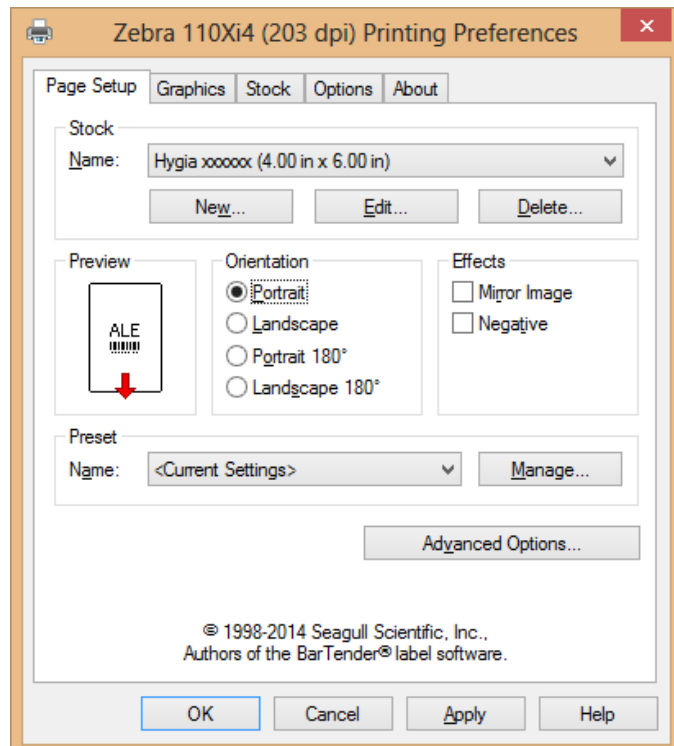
Zebra 110Xi4 (203 dpi) Printing Preferences

Page Setup | Graphics | Stock | Options | About

Stock
Name: Hygia xxxxxx (4.00 in x 6.00 in)
New... Edit... Delete...

Preview
ALE

Orientation
Portrait
Landscape
Portrait 180°
Landscape 180°

Effects
Mirror Image
Negative

Preset
Name: <Current Settings>
Manage...

Advanced Options...

© 1998-2014 Seagull Scientific, Inc., Authors of the BarTender® label software.

OK Cancel Apply Help